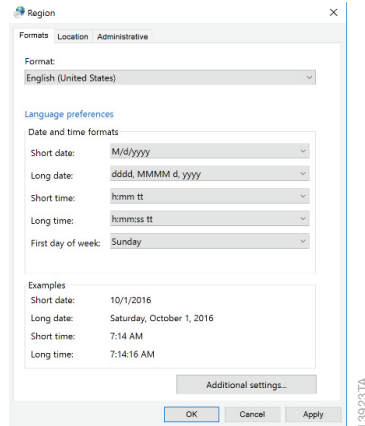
Region
×
Formats Location Administrative
Format:
English (United States)
Language preferences
Date and time formats
Short date: M/d/yyyy
Long date: dddd, MMMM d, yyyy
Short time: h:mm tt
Long time: h:mm:ss tt
First day of week: Sunday
Examples
Short date: 10/1/2016
Long date: Saturday, October 1, 2016
Short time: 7:14 AM
Long time: 7:14:16 AM
Additional settings...
OK Cancel Apply
13923TA